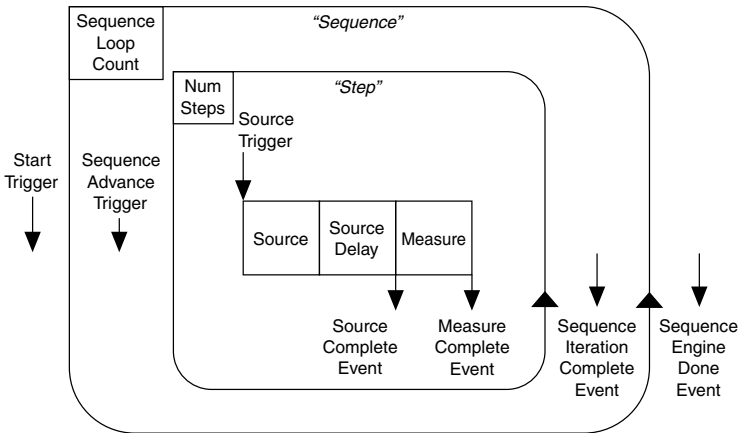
Sequence Loop Count

"Sequence"

Num Steps

"Step"

Source Trigger

Start Trigger

Sequence Advance Trigger

Source

Source Delay

Measure

Source Complete Event

Measure Complete Event

Sequence Iteration Complete Event

Sequence Engine Done Event